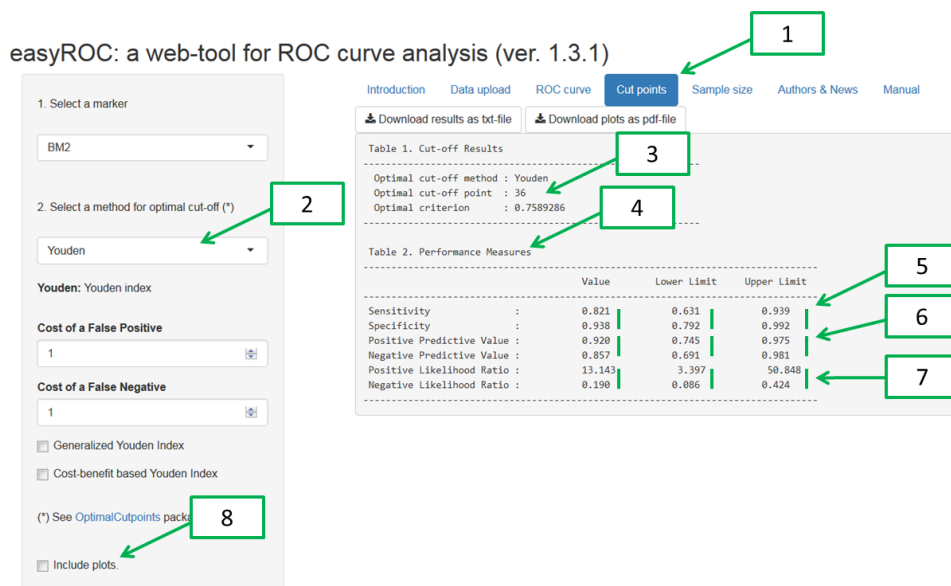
easyROC: a web-tool for ROC curve analysis (ver. 1.3.1)

1. Select a marker

BM2

2. Select a method for optimal cut-off (*)

Youden

Youden: Youden index

Cost of a False Positive

1

Cost of a False Negative

1

Generalized Youden Index

Cost-benefit based Youden Index

(*) See OptimalCutpoints pack

Include plots.

Introduction | Data upload | ROC curve | Cut points | Sample size | Authors & News | Manual

Download results as txt-file | Download plots as pdf-file

Table 1. Cut-off Results

Optimal cut-off method : Youden
Optimal cut-off point : 36
Optimal criterion : 0.7589286

Table 2. Performance Measures

| | Value | Lower Limit | Upper Limit |
|---|---|---|---|
| Sensitivity : | 0.821 | 0.631 | 0.939 |
| Specificity : | 0.938 | 0.792 | 0.992 |
| Positive Predictive Value : | 0.920 | 0.745 | 0.975 |
| Negative Predictive Value : | 0.857 | 0.691 | 0.981 |
| Positive Likelihood Ratio : | 13.143 | 3.397 | 50.848 |
| Negative Likelihood Ratio : | 0.190 | 0.086 | 0.424 |

1
2
3
4
5
6
7
8